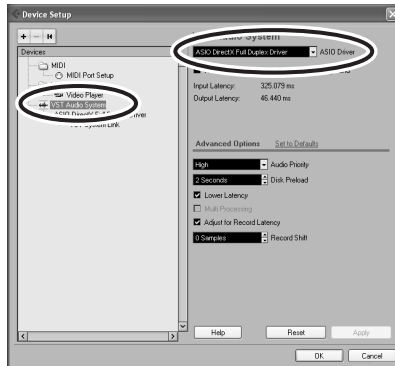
Device Setup

+ − ⏮

Devices

MIDI

MIDI Port Setup

Video Player

VST Audio System

ASIO DirectX F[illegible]iver

VST System Link

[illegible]udio System

ASIO DirectX Full Duplex Driver

ASIO Driver

Input Latency: 325.079 ms

Output Latency: 46.440 ms

Advanced Options

Set to Defaults

High

Audio Priority

2 Seconds

Disk Preload

Lower Latency

Multi Processing

Adjust for Record Latency

0 Samples

Record Shift

Help

Reset

Apply

OK

Cancel